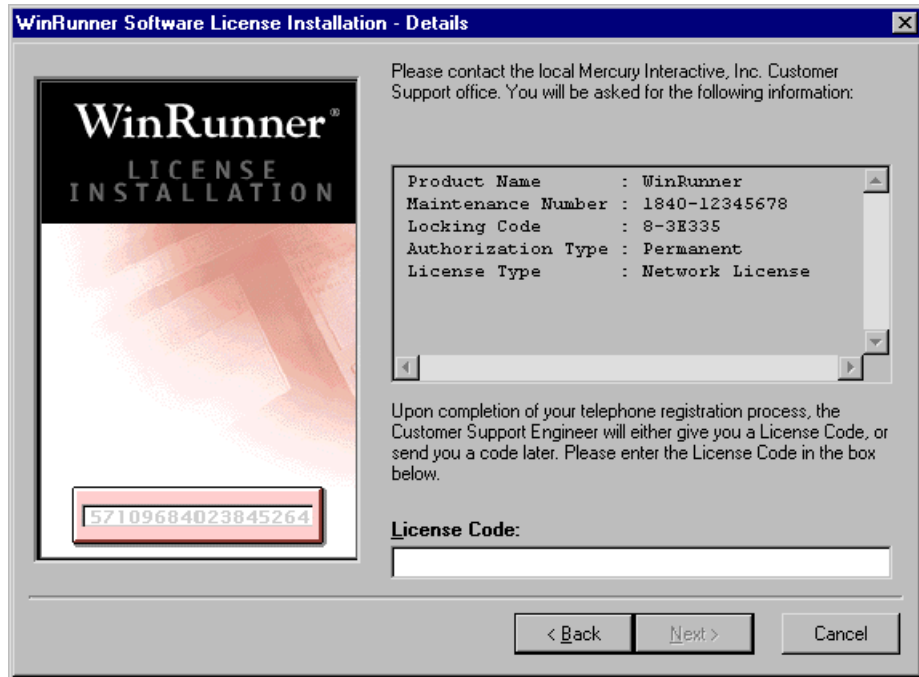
WinRunner Software License Installation - Details

WinRunner®
LICENSE
INSTALLATION

57109684023845264

Please contact the local Mercury Interactive, Inc. Customer Support office. You will be asked for the following information:

Product Name : WinRunner
Maintenance Number : 1840-12345678
Locking Code : 8-3E335
Authorization Type : Permanent
License Type : Network License

Upon completion of your telephone registration process, the Customer Support Engineer will either give you a License Code, or send you a code later. Please enter the License Code in the box below.

License Code:

< Back
Next >
Cancel